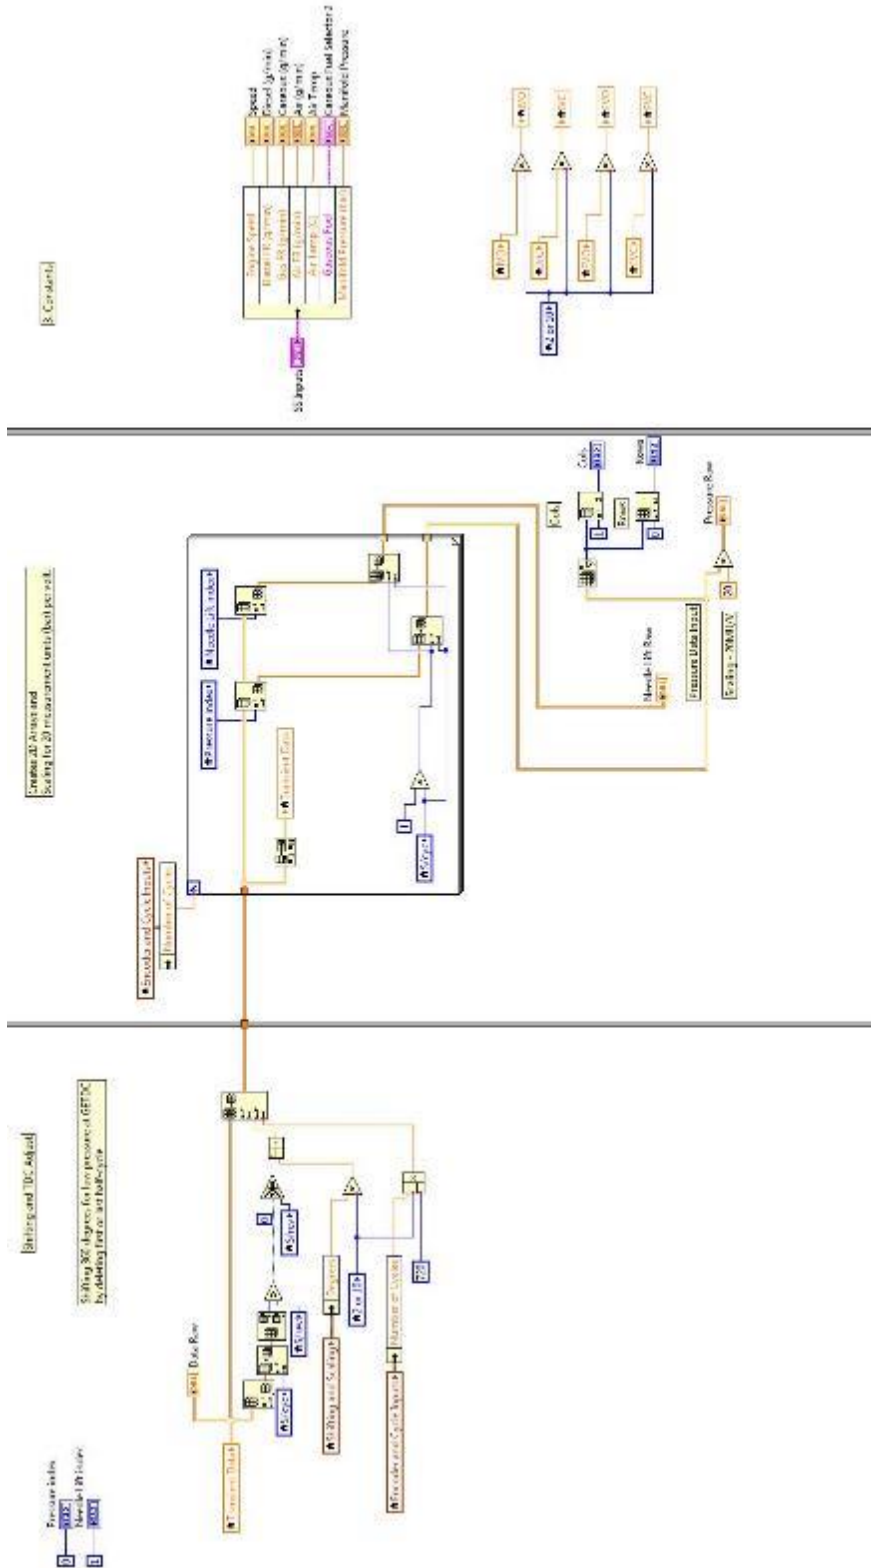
Pressure Index
0
Needle Lift Index
1

Shifting and TDC Adjust

Shifting 360 degrees for firing pressure at 0 BTDC by deleting first or last half cycle

Data Raw

Transient Data

Cycle

Stroke

Stroke

2

Degrees

Shifting and Scaling

2 or 10

Number of Cycles

Encoder and Cycle Inputs

720

Creates 2D Arrays and Scaling for 20 measurement units (bar) per volt.

Encoder and Cycle Inputs

Number of Cycles

Transient Data

Pressure index

Needle Lift index

Cycle

1

Needle Lift Raw

Pressure Data Input

Scaling - 20 bar/V

Pressure Raw

20

Cols

Rows

Cols

Rows

0

1

0

B. Constants

SS Inputs

Engine Speed
Diesel (g/min)
Gasoline (g/min)
Air (g/min)
Air Temp
Gasoline Fuel
Manifold Pressure

Speed
Diesel (g/min)
Gasoline (g/min)
Air (g/min)
Air Temp
Gasoline Fuel Selector 2
Manifold Pressure

2 or 10

CAD

CAD

CAD

CAD